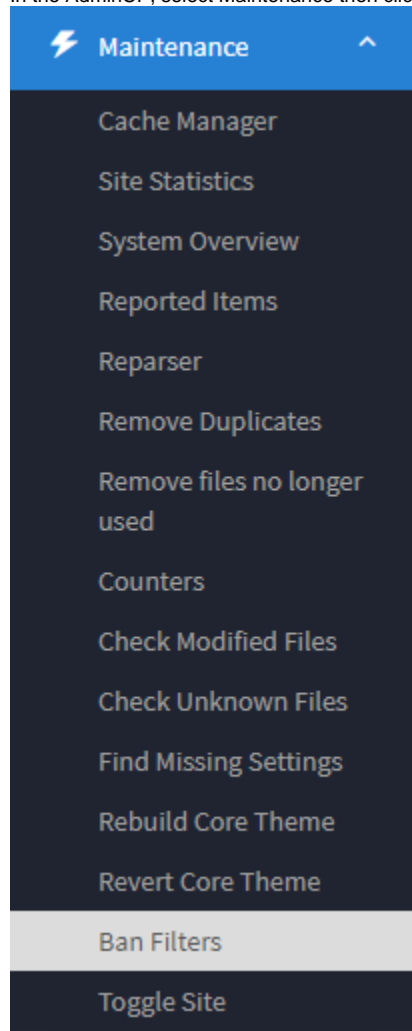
In the AdminCP, select Maintenance then clic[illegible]

Maintenance

Cache Manager

Site Statistics

System Overview

Reported Items

Reparser

Remove Duplicates

Remove files no longer used

Counters

Check Modified Files

Check Unknown Files

Find Missing Settings

Rebuild Core Theme

Revert Core Theme

Ban Filters

Toggle Site